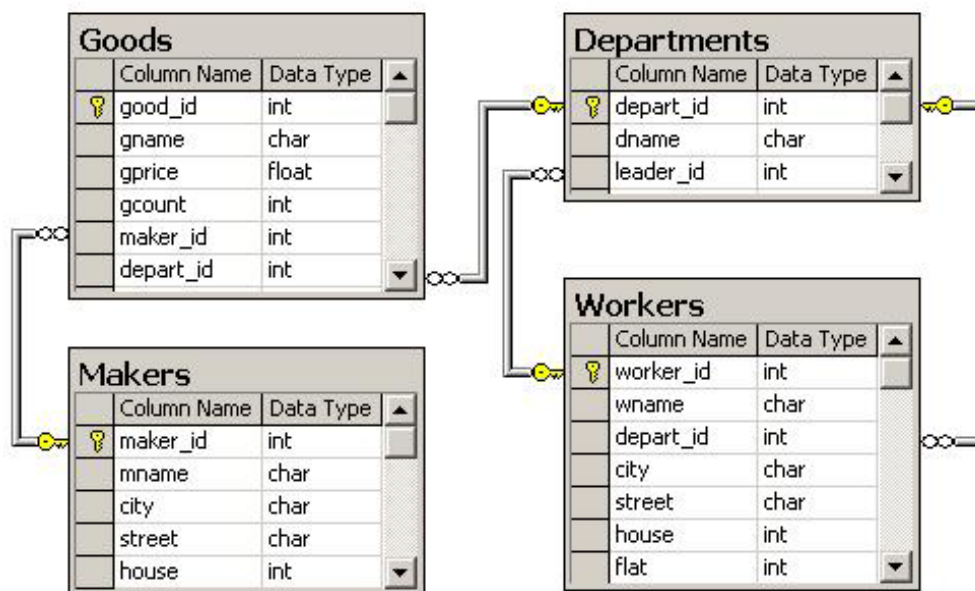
Goods

| Column Name | Data Type |
|---|---|
| good_id | int |
| gname | char |
| gprice | float |
| gcount | int |
| maker_id | int |
| depart_id | int |

Makers

| Column Name | Data Type |
|---|---|
| maker_id | int |
| mname | char |
| city | char |
| street | char |
| house | int |

Departments

| Column Name | Data Type |
|---|---|
| depart_id | int |
| dname | char |
| leader_id | int |

Workers

| Column Name | Data Type |
|---|---|
| worker_id | int |
| wname | char |
| depart_id | int |
| city | char |
| street | char |
| house | int |
| flat | int |